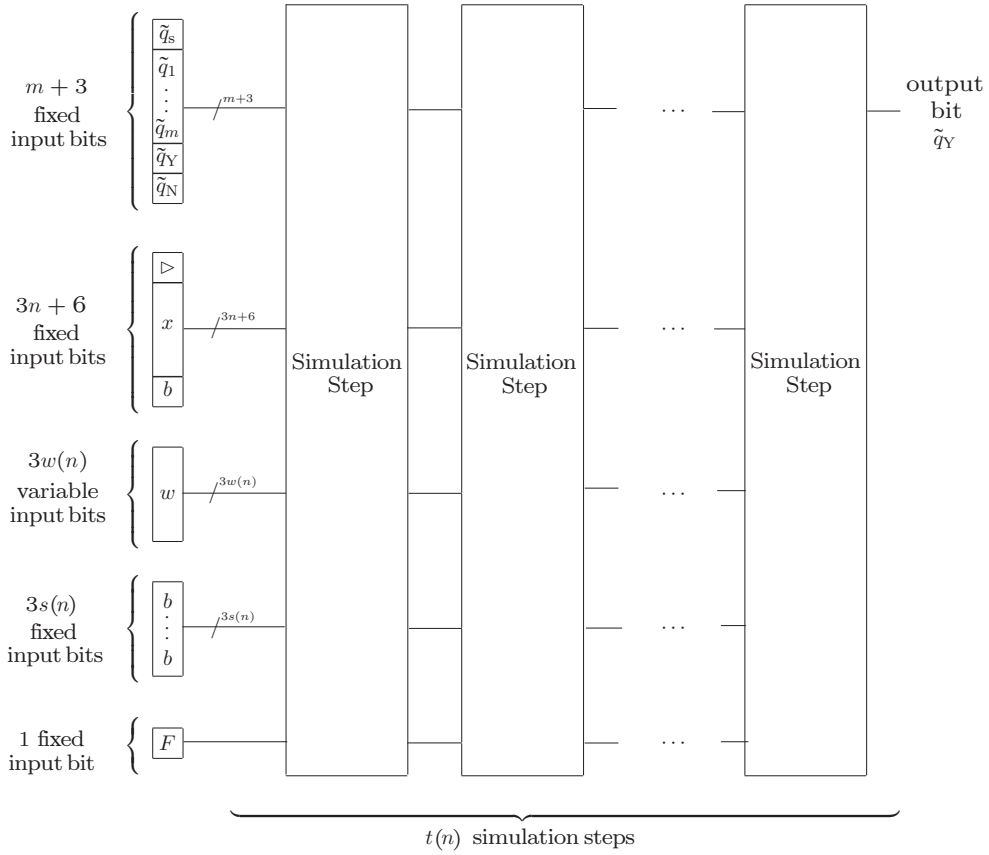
$m+3$ fixed input bits

$\tilde{q}_s$
$\tilde{q}_1$
$\vdots$
$\tilde{q}_m$
$\tilde{q}_Y$
$\tilde{q}_N$

$m+3$

$3n+6$ fixed input bits

$\triangleright$
$x$
$b$

$3n+6$

$3w(n)$ variable input bits

$w$

$3w(n)$

$3s(n)$ fixed input bits

$b$
$\vdots$
$b$

$3s(n)$

1 fixed input bit

$F$

Simulation Step

Simulation Step

$\cdots$

Simulation Step

output bit $\tilde{q}_Y$

$t(n)$ simulation steps